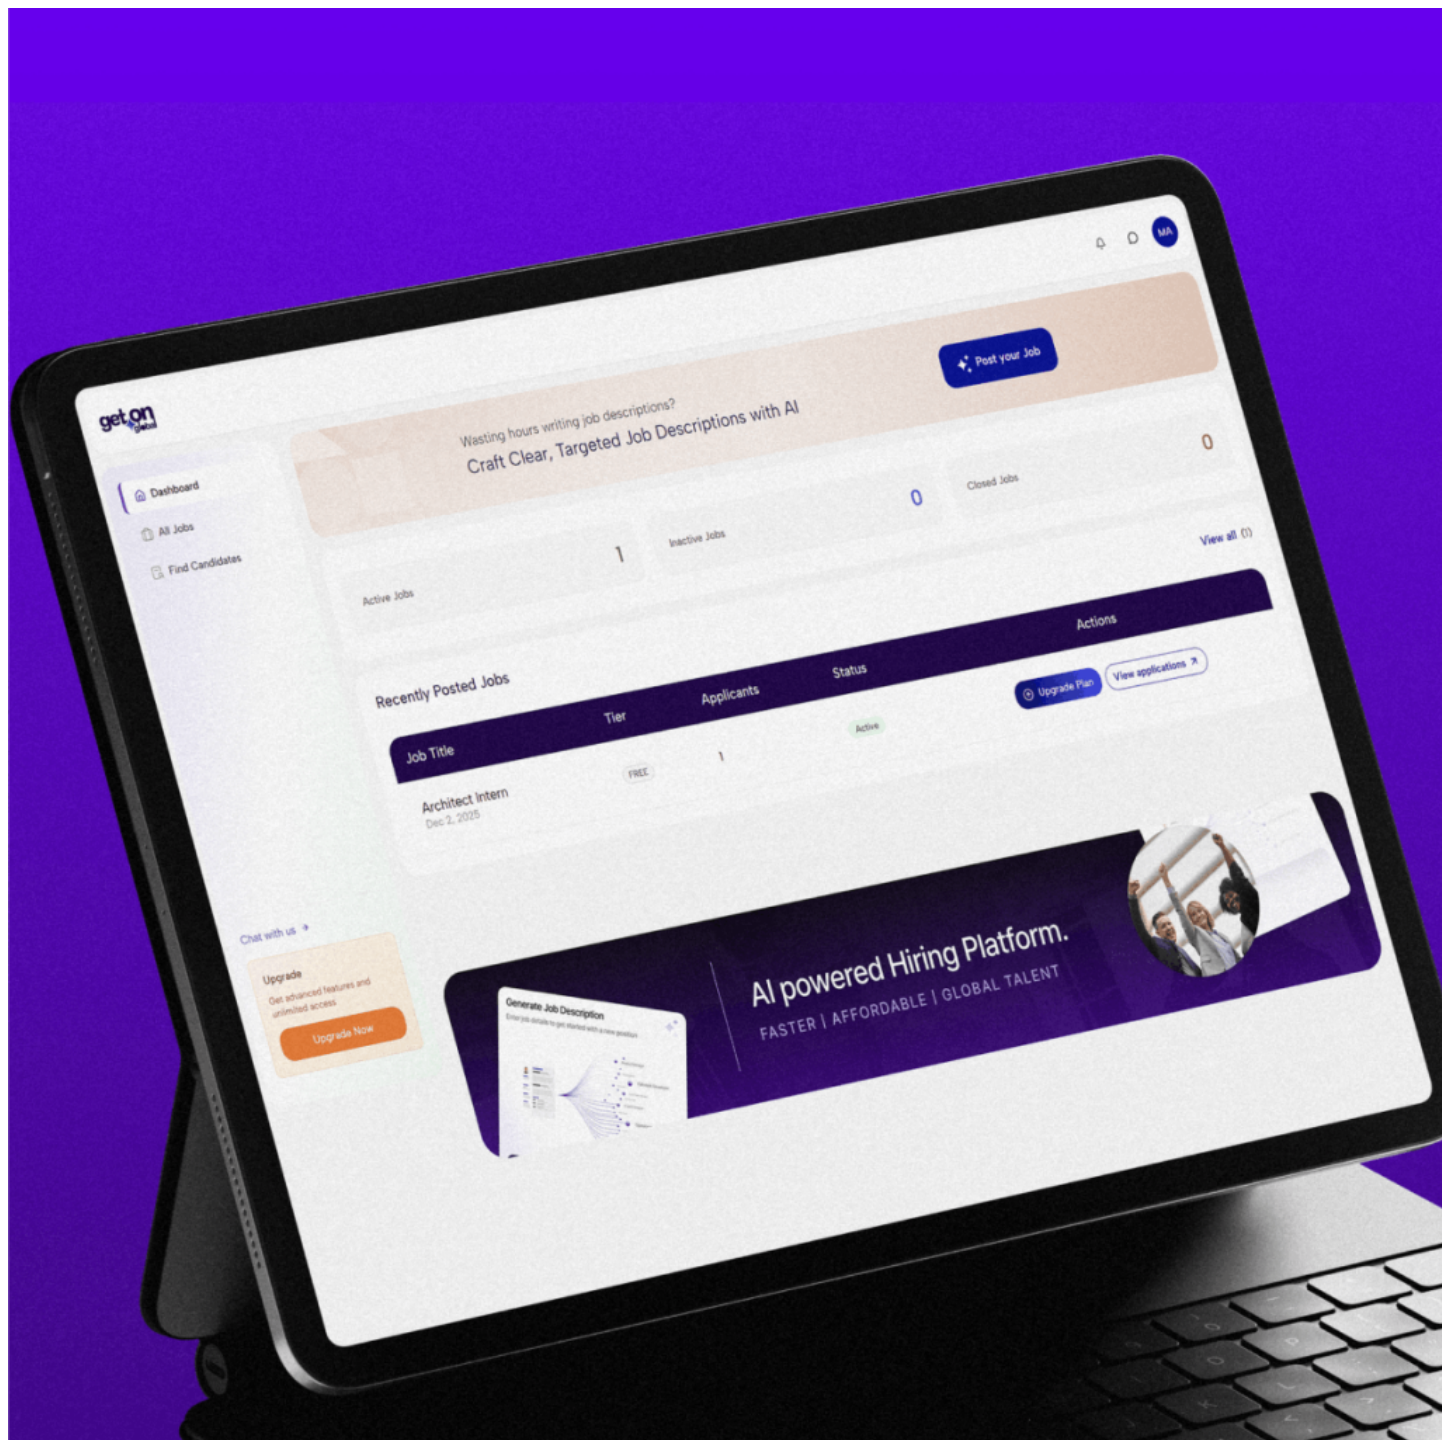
get.on global

MA

Dashboard
All Jobs
Find Candidates

Wasting hours writing job descriptions?
Craft Clear, Targeted Job Descriptions with AI

Post your Job

Active Jobs 1
Inactive Jobs 0
Closed Jobs 0

View all

Recently Posted Jobs

| Job Title | Tier | Applicants | Status | Actions |
|---|---|---|---|---|
| Architect Intern Dec 2, 2025 | FREE | 1 | Active | Upgrade Plan View applications |

Chat with us

Upgrade
Get advanced features and unlimited access
Upgrade Now

Generate Job Description
Enter job details to get started with a new position

AI powered Hiring Platform.
FASTER | AFFORDABLE | GLOBAL TALENT